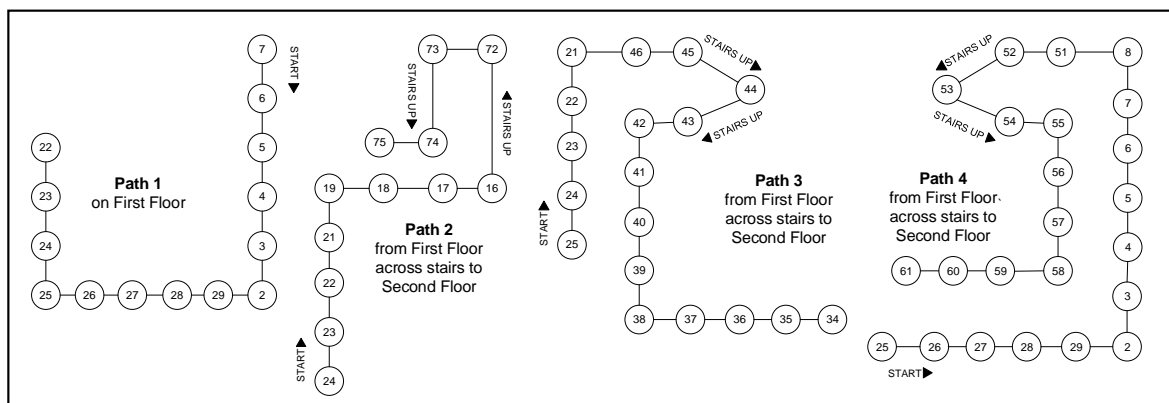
7
START
6
5
4
3
22
23
24
25 26 27 28 29 2

Path 1
on First Floor

73 72
STAIRS UP
STAIRS UP
75 74
19 18 17 16
21
22
23
START
24

Path 2
from First Floor across stairs to Second Floor

21 46 45
STAIRS UP
44
22
43
42
STAIRS UP
23
41
24
START
25
40
39
38 37 36 35 34

Path 3
from First Floor across stairs to Second Floor

STAIRS UP
52 51 8
53
STAIRS UP
54 55
7
6
56
5
57
4
61 60 59 58
3
25 26 27 28 29 2
START

Path 4
from First Floor across stairs to Second Floor